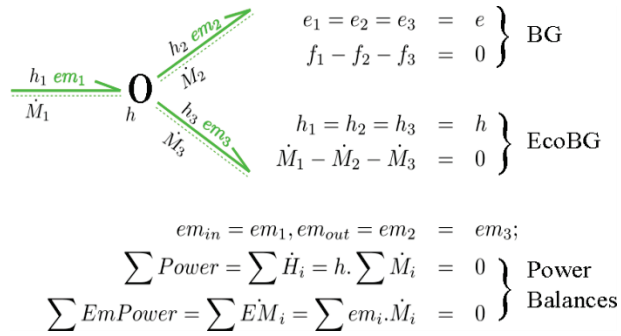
$h_1$ $em_1$

$\dot{M}_1$

0

$h$

$h_2$ $em_2$

$\dot{M}_2$

$h_3$ $em_3$

$\dot{M}_3$

$e_1 = e_2 = e_3 = e$
$f_1 - f_2 - f_3 = 0$
BG

$h_1 = h_2 = h_3 = h$
$\dot{M}_1 - \dot{M}_2 - \dot{M}_3 = 0$
EcoBG

$em_{in} = em_1, em_{out} = em_2 = em_3;$
$\sum Power = \sum \dot{H}_i = h.\sum \dot{M}_i = 0$
$\sum EmPower = \sum \dot{EM}_i = \sum em_i.\dot{M}_i = 0$
Power Balances